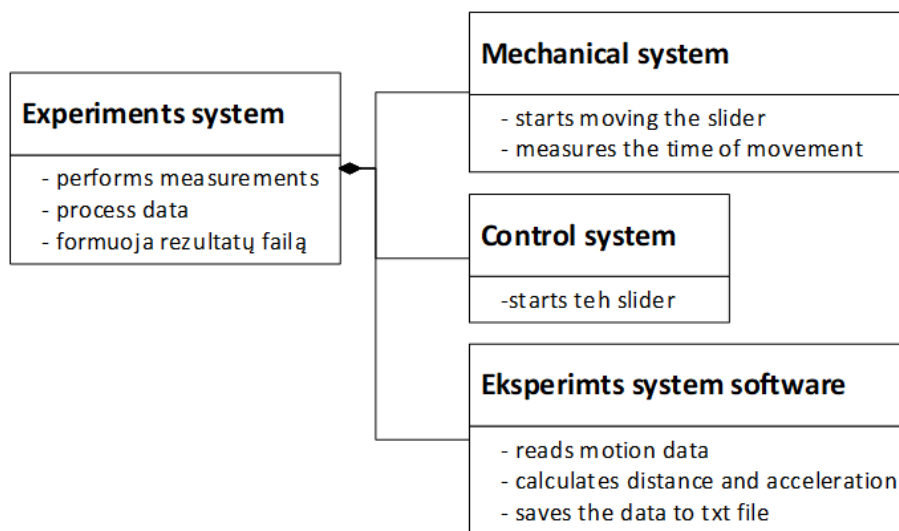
Experiments system

- performs measurements
- process data
- formuoja rezultatų failą

Mechanical system

- starts moving the slider
- measures the time of movement

Control system

-starts teh slider

Eksperimts system software

- reads motion data
- calculates distance and acceleration
- saves the data to txt file